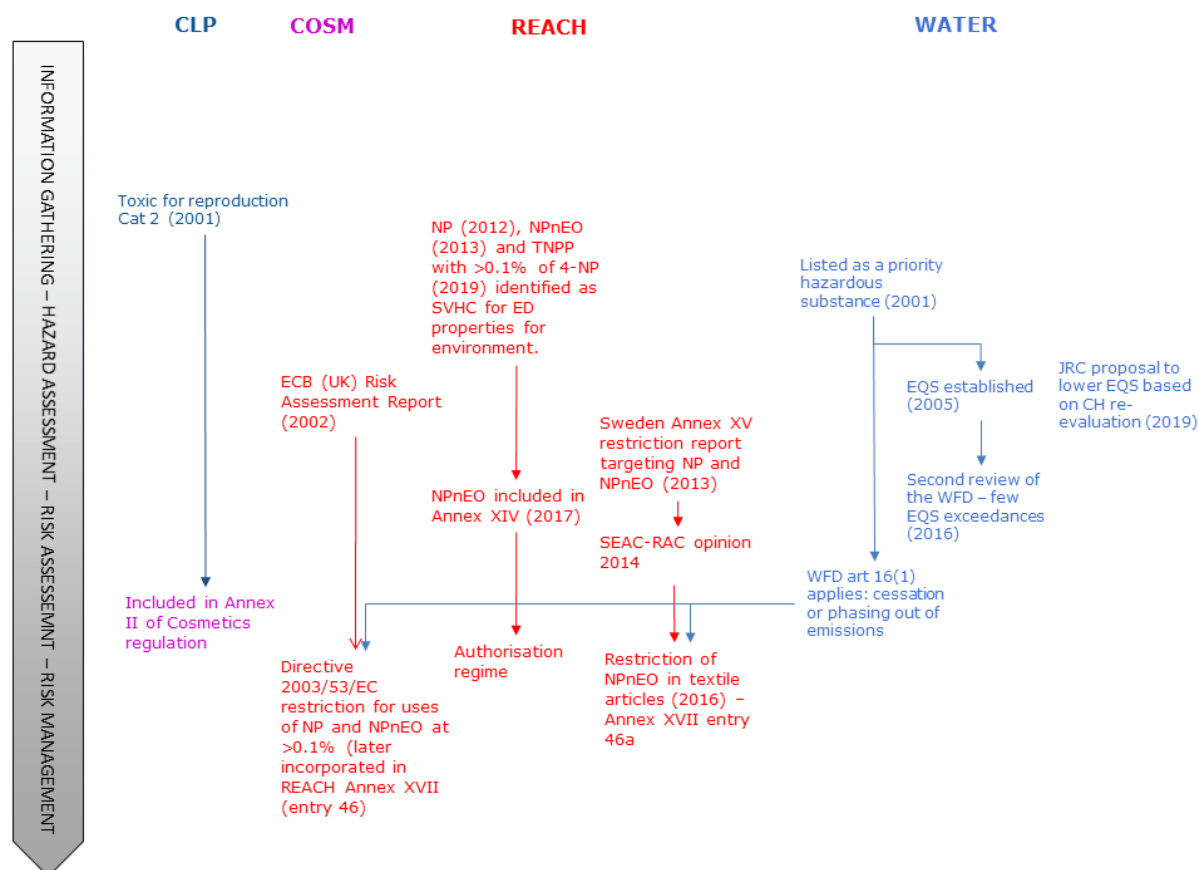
CLP

COSM

REACH

WATER

INFORMATION GATHERING – HAZARD ASSESSMENT – RISK ASSESSEMNT – RISK MANAGEMENT

Toxic for reproduction Cat 2 (2001)

NP (2012), NPnEO (2013) and TNPP with >0.1% of 4-NP (2019) identified as SVHC for ED properties for environment.

Listed as a priority hazardous substance (2001)

ECB (UK) Risk Assessment Report (2002)

EQS established (2005)

JRC proposal to lower EQS based on CH re-evaluation (2019)

Sweden Annex XV restriction report targeting NP and NPnEO (2013)

NPnEO included in Annex XIV (2017)

Second review of the WFD – few EQS exceedances (2016)

SEAC-RAC opinion 2014

WFD art 16(1) applies: cessation or phasing out of emissions

Included in Annex II of Cosmetics regulation

Authorisation regime

Restriction of NPnEO in textile articles (2016) – Annex XVII entry 46a

Directive 2003/53/EC restriction for uses of NP and NPnEO at >0.1% (later incorporated in REACH Annex XVII (entry 46)